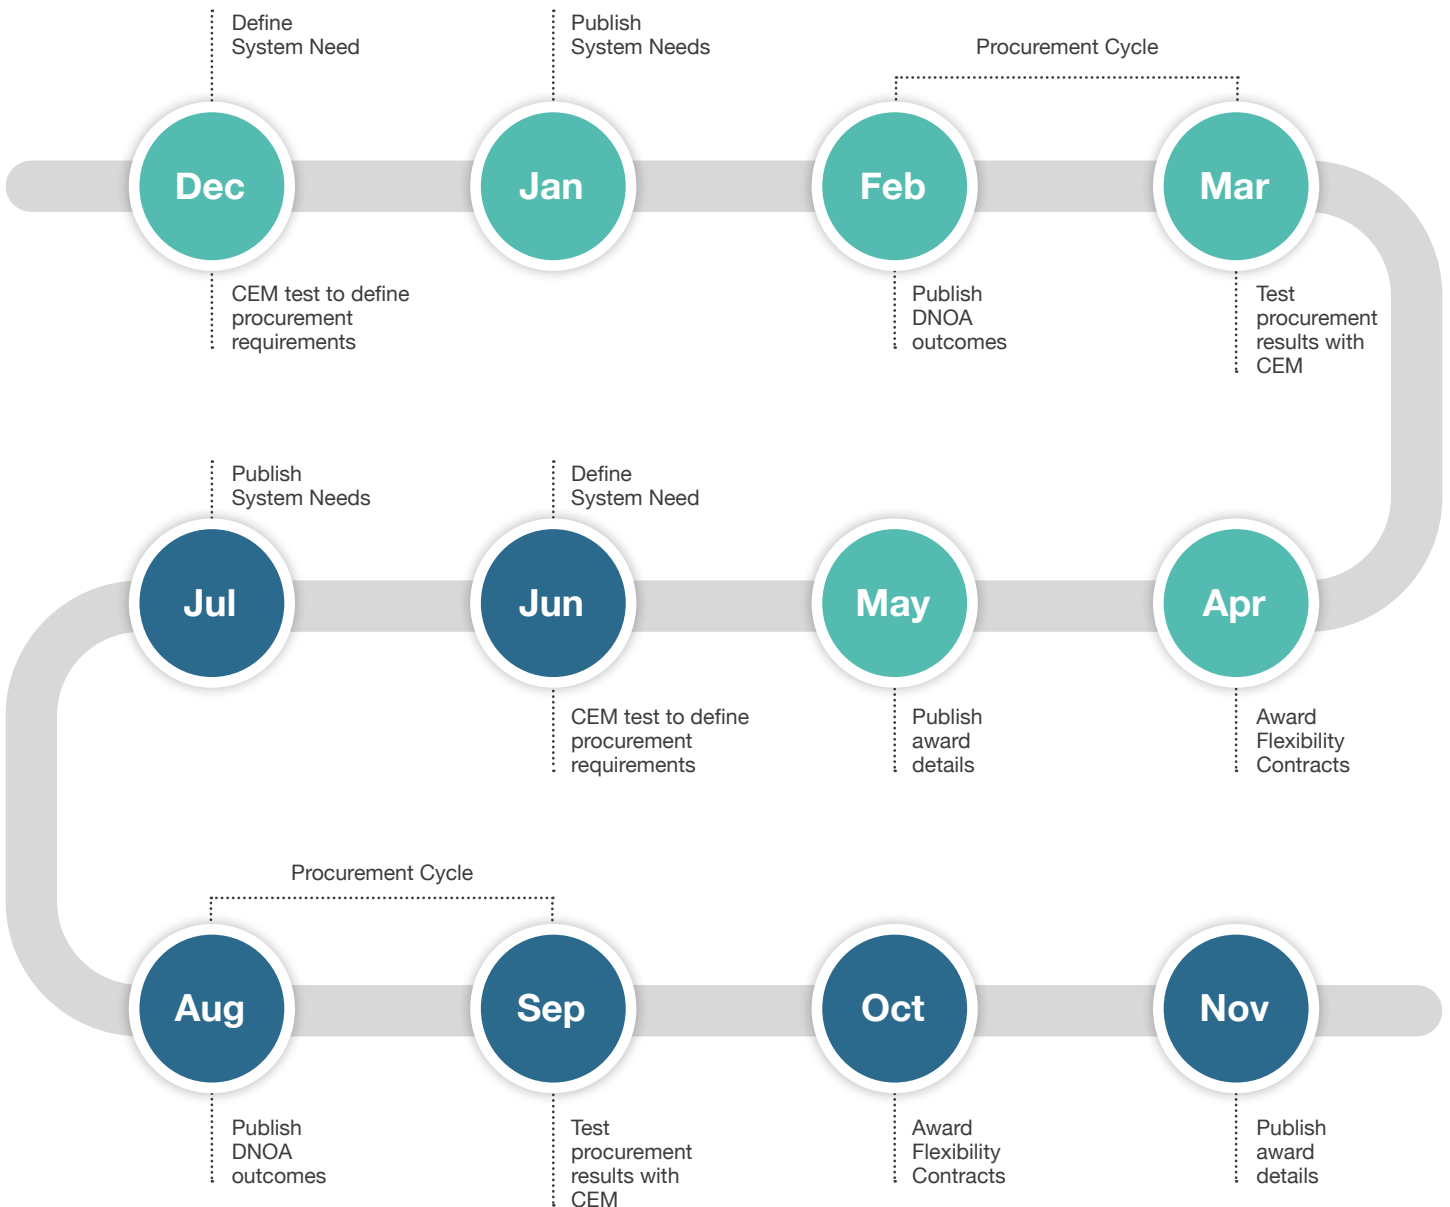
Define System Need

Publish System Needs

Procurement Cycle

Dec

Jan

Feb

Mar

CEM test to define procurement requirements

Publish DNOA outcomes

Test procurement results with CEM

Publish System Needs

Define System Need

Jul

Jun

May

Apr

CEM test to define procurement requirements

Publish award details

Award Flexibility Contracts

Procurement Cycle

Aug

Sep

Oct

Nov

Publish DNOA outcomes

Test procurement results with CEM

Award Flexibility Contracts

Publish award details